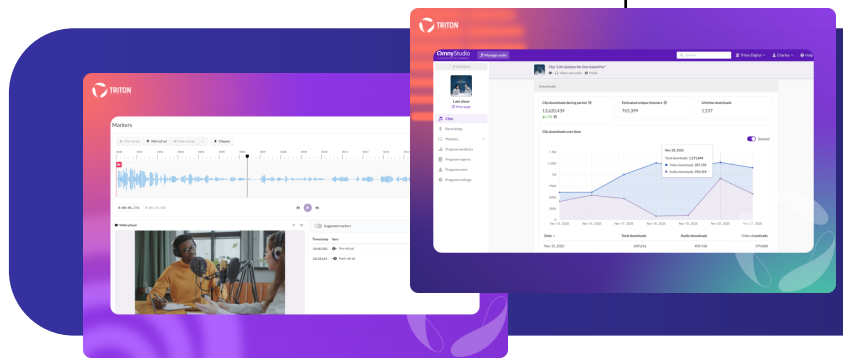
TRITON

OmnyStudio

Manage audio

Search

Triton Digital

Charley

Help

Late show

Clips

Recordings

Playlists

Program analytics

Program reports

Program users

Program settings

Clip "Life mysteries for the down-low"

Downloads

Clip downloads during period

13,620,439

Estimated unique listeners

765,399

Lifetime downloads

1,537

Clip downloads over time

Stacked

Nov 20, 2020

Total downloads: 1,273,444

Video downloads: 367,705

Audio downloads: 906,139

Nov 15, 2020

Nov 16, 2020

Nov 17, 2020

Nov 18, 2020

Nov 19, 2020

Nov 20, 2020

Nov 21, 2020

Date

Total downloads

Audio downloads

Video downloads

TRITON

Markers

Suggested markers

Timestamp

Item

Pre-roll ad

Post-roll ad